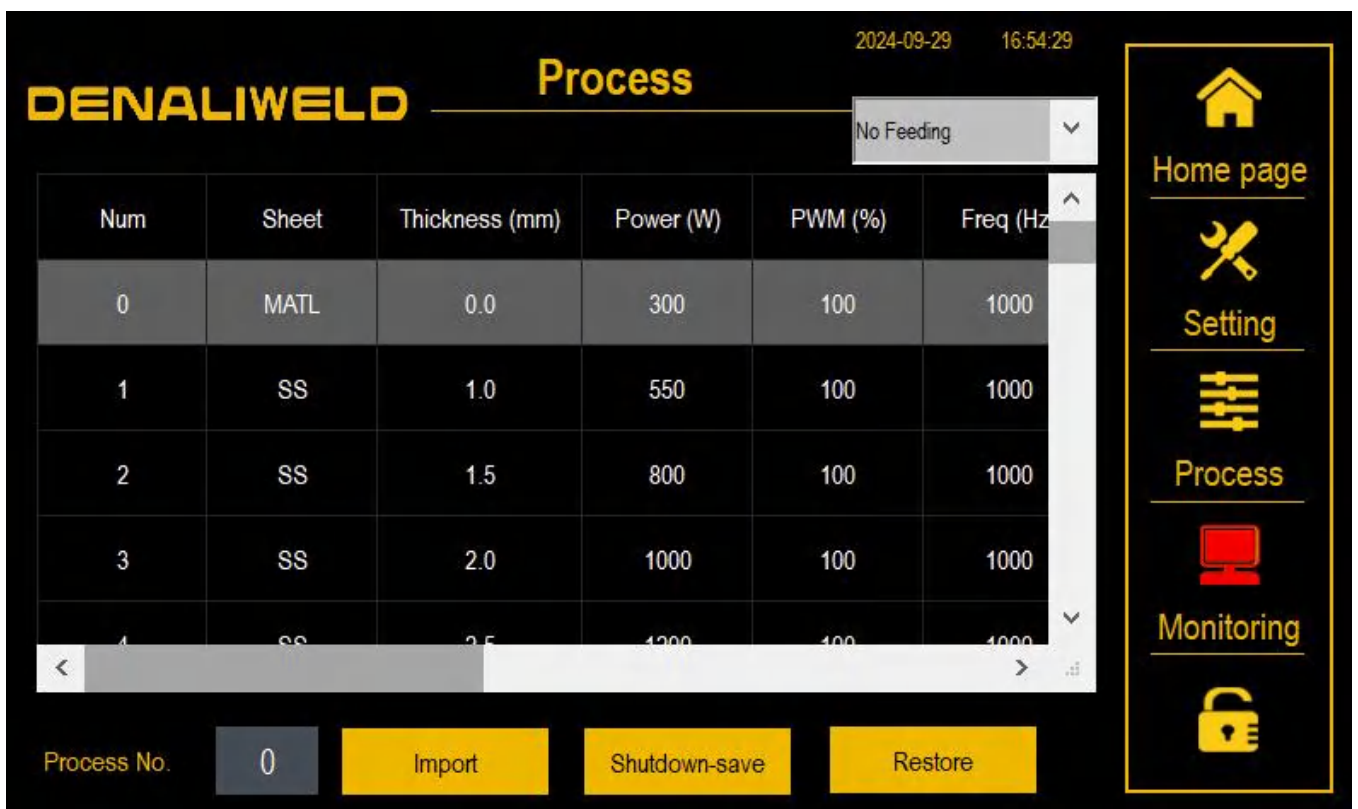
DENALIWELD

Process

2024-09-29 16:54:29

No Feeding

| Num | Sheet | Thickness (mm) | Power (W) | PWM (%) | Freq (Hz |
|---|---|---|---|---|---|
| 0 | MATL | 0.0 | 300 | 100 | 1000 |
| 1 | SS | 1.0 | 550 | 100 | 1000 |
| 2 | SS | 1.5 | 800 | 100 | 1000 |
| 3 | SS | 2.0 | 1000 | 100 | 1000 |
| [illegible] | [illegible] | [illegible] | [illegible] | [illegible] | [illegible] |

Process No. 0

Import

Shutdown-save

Restore

Home page

Setting

Process

Monitoring